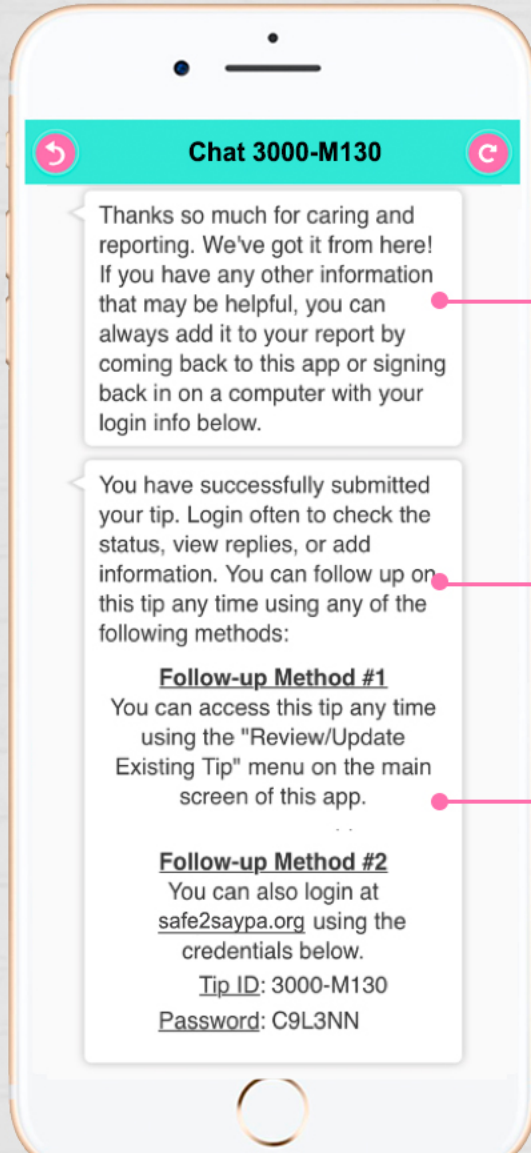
Chat 3000-M130

Thanks so much for caring and reporting. We've got it from here! If you have any other information that may be helpful, you can always add it to your report by coming back to this app or signing back in on a computer with your login info below.

You have successfully submitted your tip. Login often to check the status, view replies, or add information. You can follow up on this tip any time using any of the following methods:

Follow-up Method #1
You can access this tip any time using the "Review/Update Existing Tip" menu on the main screen of this app.

Follow-up Method #2
You can also login at safe2saypa.org using the credentials below.
Tip ID: 3000-M130
Password: C9L3NN